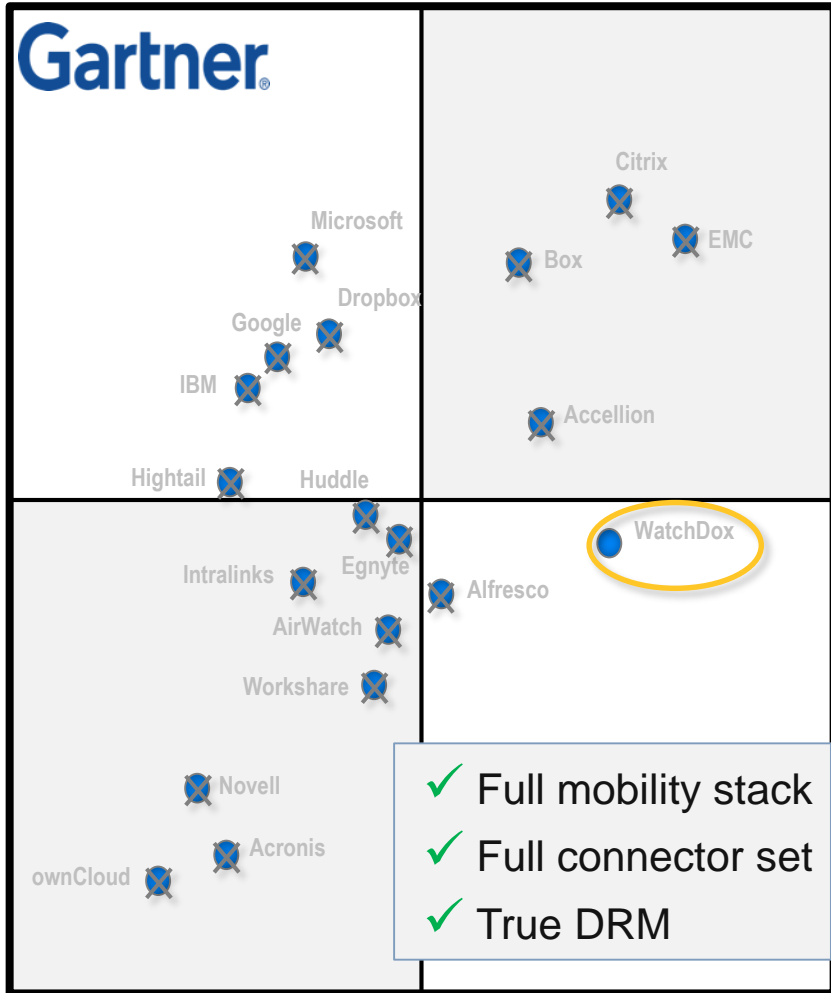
Gartner®

Citrix
EMC
Box
Accellion

Microsoft
Dropbox
Google
IBM
Hightail
Huddle

WatchDox

Egnyte
Intralinks
Alfresco
AirWatch
Workshare

Novell
Acronis
ownCloud

✓ Full mobility stack
✓ Full connector set
✓ True DRM